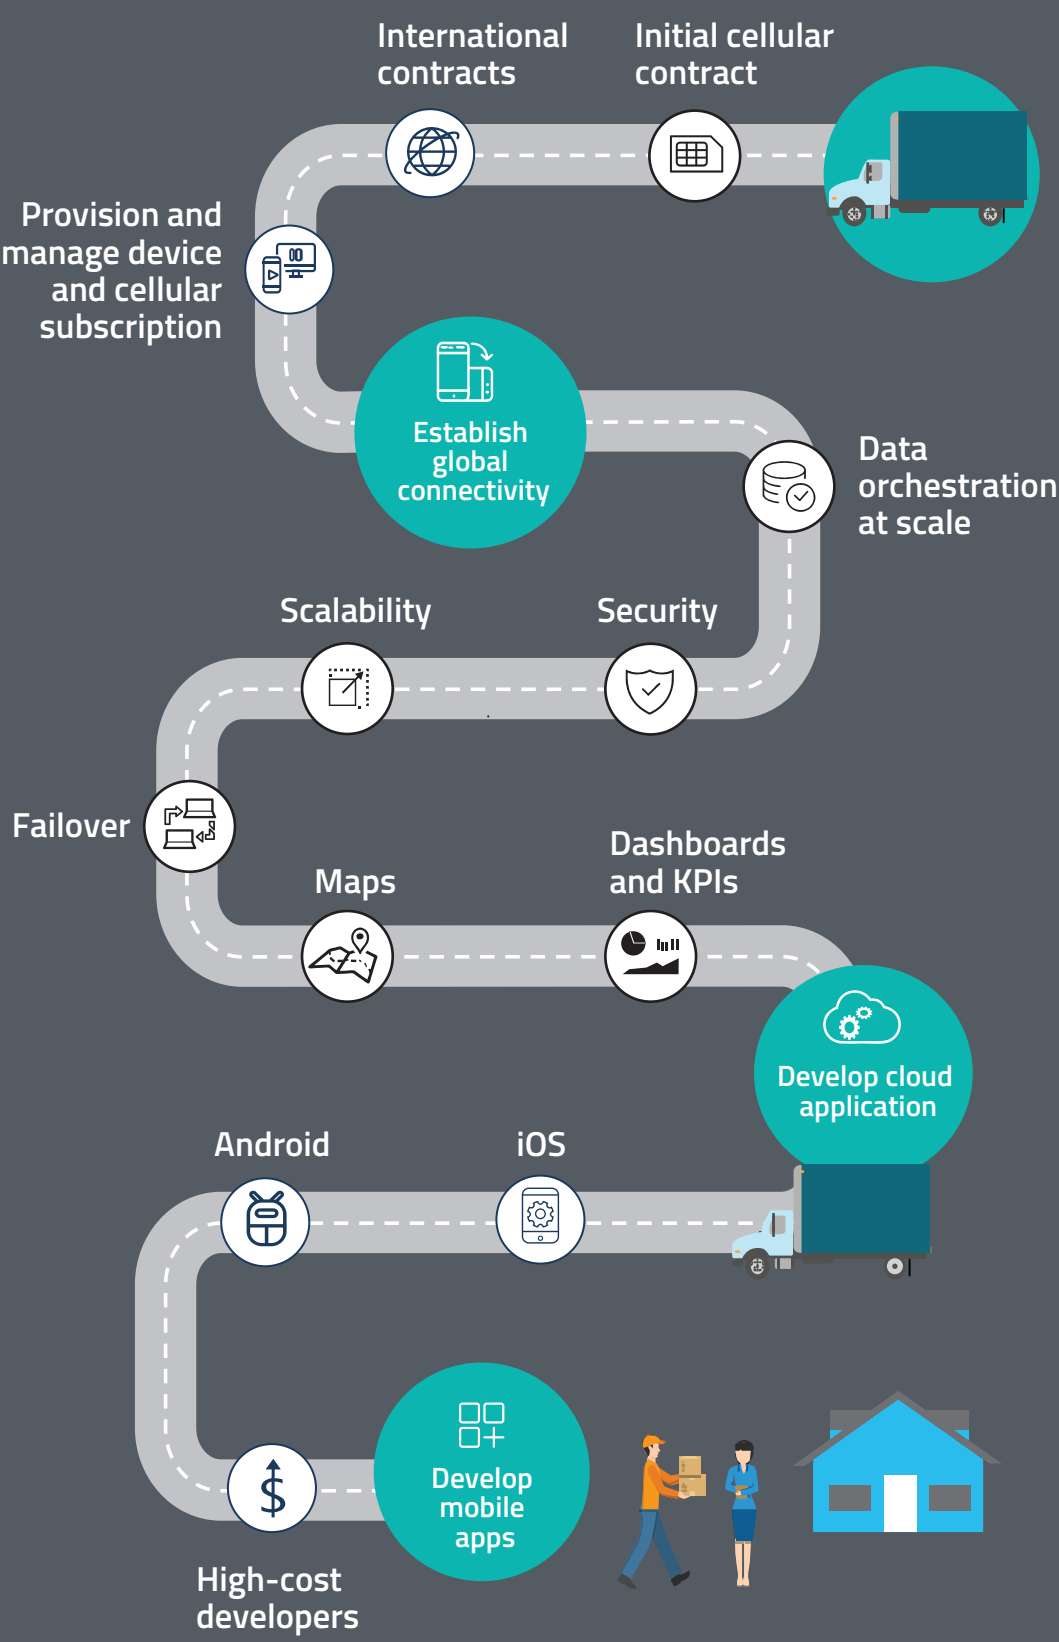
International contracts

Initial cellular contract

Provision and manage device and cellular subscription

Establish global connectivity

Data orchestration at scale

Scalability

Security

Failover

Maps

Dashboards and KPIs

Develop cloud application

Android

iOS

Develop mobile apps

High-cost developers